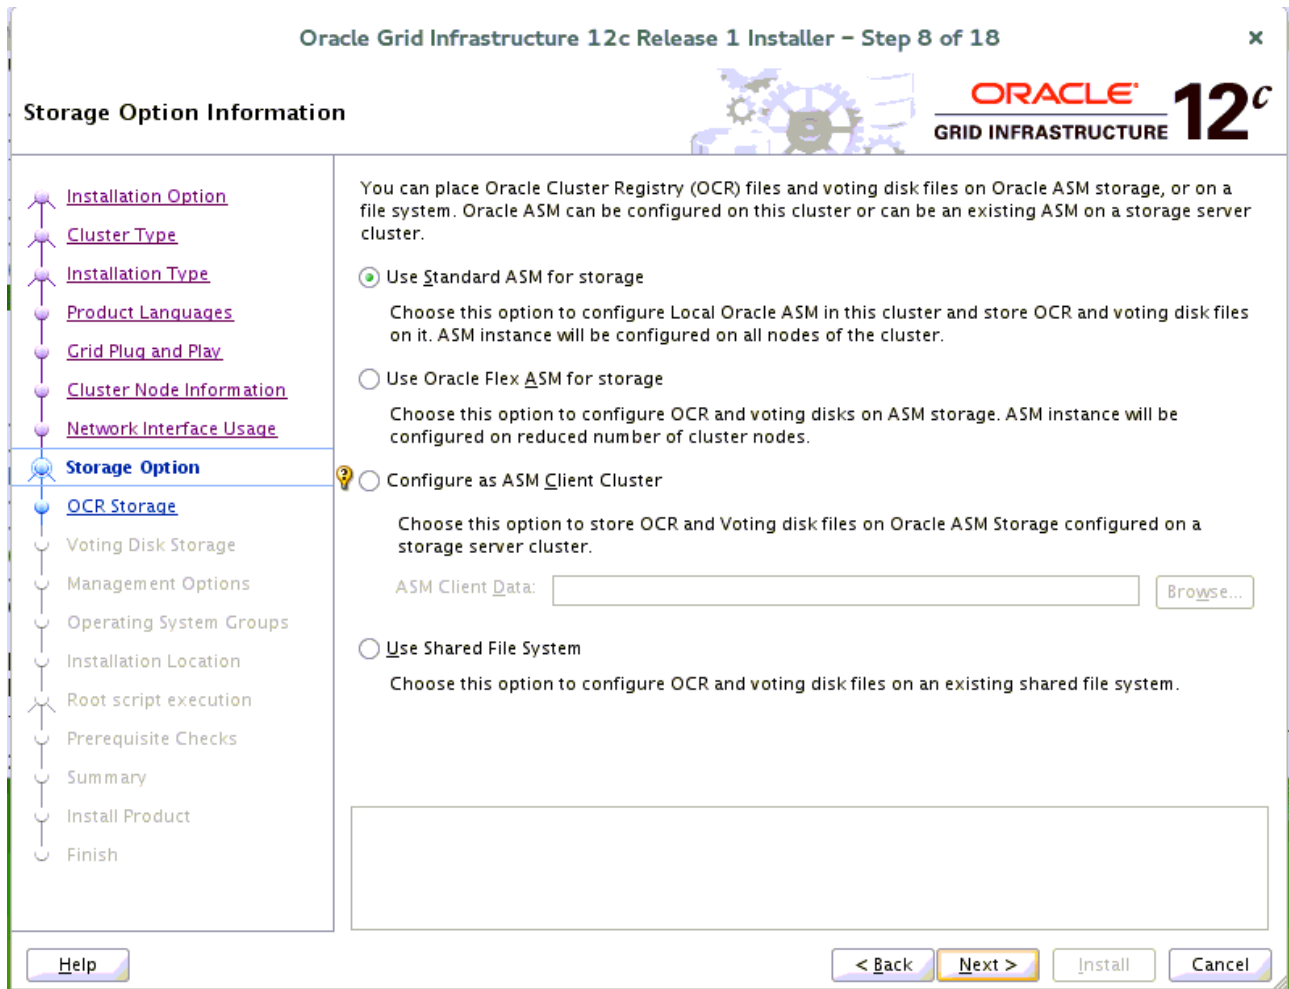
Oracle Grid Infrastructure 12c Release 1 Installer - Step 8 of 18

×

Storage Option Information

ORACLE
GRID INFRASTRUCTURE
$12^c$

Installation Option
Cluster Type
Installation Type
Product Languages
Grid Plug and Play
Cluster Node Information
Network Interface Usage
Storage Option
OCR Storage
Voting Disk Storage
Management Options
Operating System Groups
Installation Location
Root script execution
Prerequisite Checks
Summary
Install Product
Finish

You can place Oracle Cluster Registry (OCR) files and voting disk files on Oracle ASM storage, or on a file system. Oracle ASM can be configured on this cluster or can be an existing ASM on a storage server cluster.

Use Standard ASM for storage

Choose this option to configure Local Oracle ASM in this cluster and store OCR and voting disk files on it. ASM instance will be configured on all nodes of the cluster.

Use Oracle Flex ASM for storage

Choose this option to configure OCR and voting disks on ASM storage. ASM instance will be configured on reduced number of cluster nodes.

Configure as ASM Client Cluster

Choose this option to store OCR and Voting disk files on Oracle ASM Storage configured on a storage server cluster.

ASM Client Data:

Browse...

Use Shared File System

Choose this option to configure OCR and voting disk files on an existing shared file system.

Help

< Back

Next >

Install

Cancel